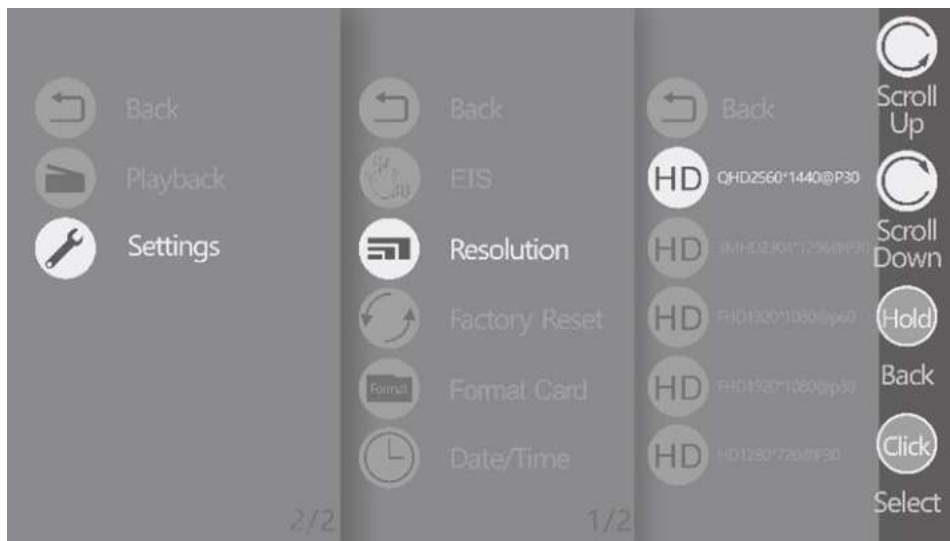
Back
Playback
Settings
2/2

Back
EIS
Resolution
Factory Reset
Format
Format Card
Date/Time
1/2

Back
HD QHD2560*1440@P30
HD 3MHD2304*1296@P30
HD FHD1920*1080@p60
HD FHD1920*1080@p30
HD HD1280*720@P30

Scroll Up
Scroll Down
Hold
Back
Click
Select